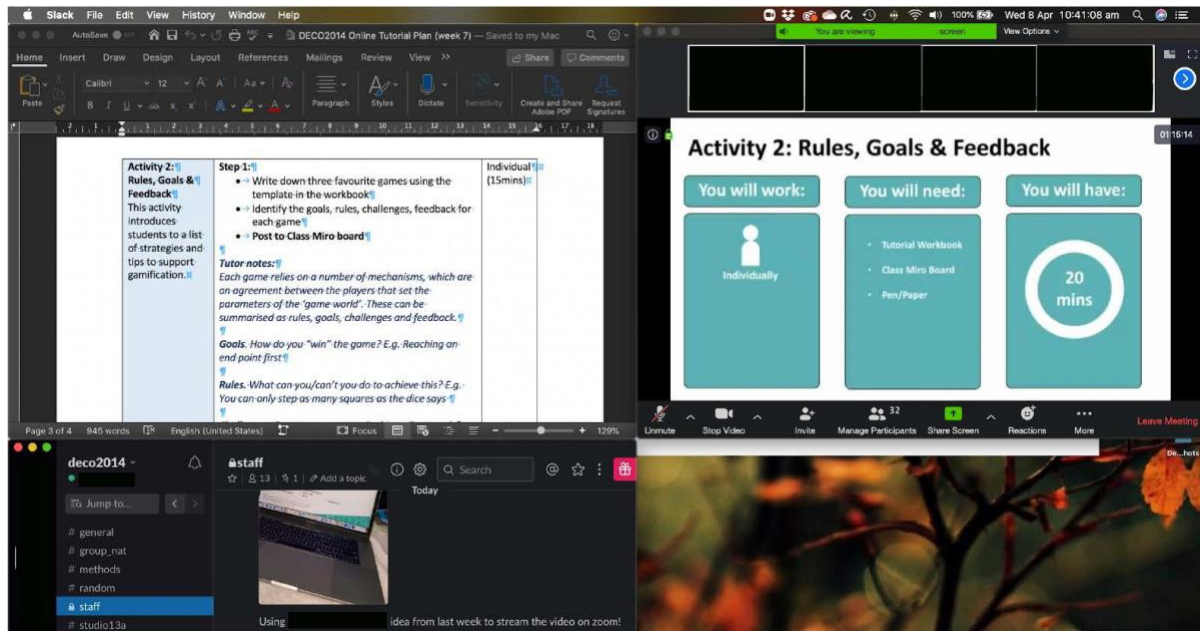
Slack File Edit View History Window Help

100% Wed 8 Apr 10:41:08 am

AutoSave DECO2014 Online Tutorial Plan (week 7) — Saved to my Mac

Home Insert Draw Design Layout References Mailings Review View Share Comments

Paste Calibri 12 Paragraph Styles Dictate Sensitivity Create and Share Adobe PDF Request Signatures

| Activity 2: Rules, Goals & Feedback This activity introduces students to a list of strategies and tips to support gamification. | Step 1: Write down three favourite games using the template in the workbook. Identify the goals, rules, challenges, feedback for each game. **Post to Class Miro board** *Tutor notes:* *Each game relies on a number of mechanisms, which are an agreement between the players that set the parameters of the 'game world'. These can be summarised as rules, goals, challenges and feedback.* *Goals. How do you "win" the game? E.g. Reaching an end point first* *Rules. What can you/can't you do to achieve this? E.g. You can only step as many squares as the dice says* | Individual (15mins) |
|---|---|---|

Page 3 of 4 945 words English (United States) Focus 129%

You are viewing screen View Options

01:15:14

Activity 2: Rules, Goals & Feedback

You will work: Individually

You will need: Tutorial Workbook, Class Miro Board, Pen/Paper

You will have: 20 mins

Unmute Stop Video Invite Manage Participants 32 Share Screen Reactions More Leave Meeting

deco2014

Jump to...

# general
# group_nat
# methods
# random
staff
# studio13a

staff
13 1 Add a topic
Search

Today

Using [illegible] idea from last week to stream the video on zoom!